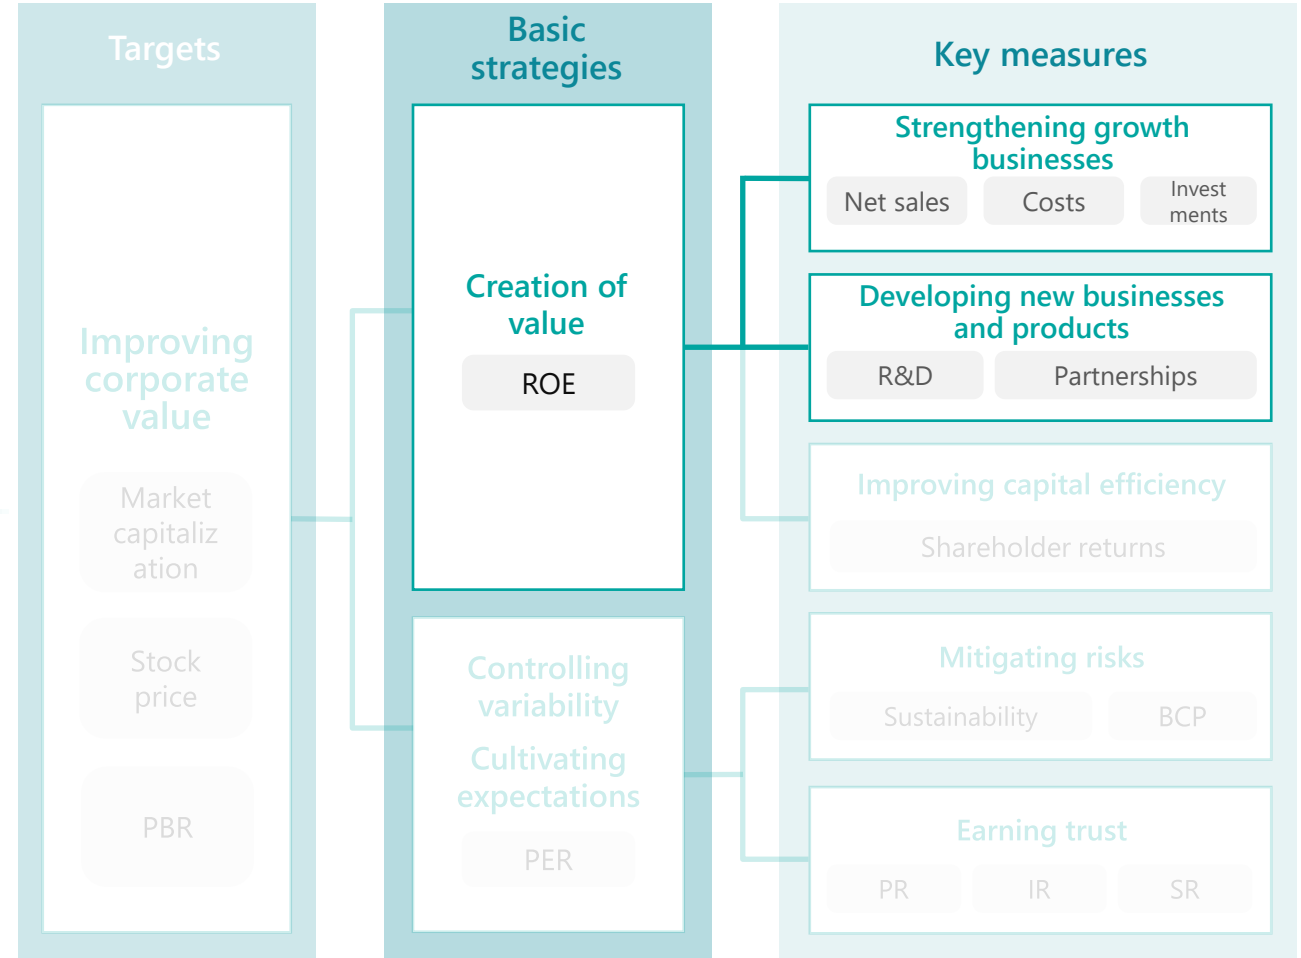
Targets

Improving corporate value

Market capitalization

Stock price

PBR

Basic strategies

Creation of value

ROE

Controlling variability

Cultivating expectations

PER

Key measures

Strengthening growth businesses

Net sales

Costs

Investments

Developing new businesses and products

R&D

Partnerships

Improving capital efficiency

Shareholder returns

Mitigating risks

Sustainability

BCP

Earning trust

PR

IR

SR